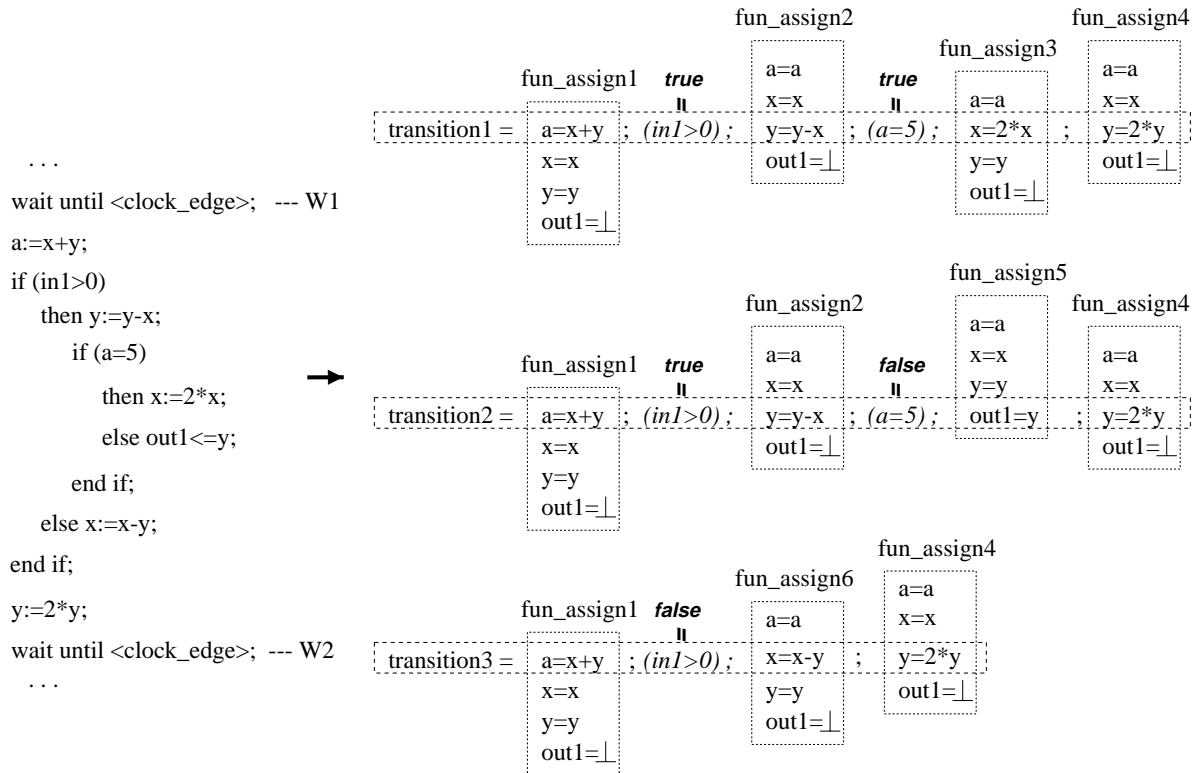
. . .
wait until <clock_edge>; --- W1
a:=x+y;
if (in1>0)
then y:=y-x;
if (a=5)
then x:=2*x;
else out1<=y;
end if;
else x:=x-y;
end if;
y:=2*y;
wait until <clock_edge>; --- W2
. . .

fun_assign1 true fun_assign2 true fun_assign3 fun_assign4

transition1 = a=x+y ; (in1>0) ; a=a x=x y=y-x out1=$\perp$ ; (a=5) ; a=a x=2*x y=y out1=$\perp$ ; a=a x=x y=2*y out1=$\perp$

x=x y=y out1=$\perp$

fun_assign1 true fun_assign2 false fun_assign5 fun_assign4

transition2 = a=x+y ; (in1>0) ; a=a x=x y=y-x out1=$\perp$ ; (a=5) ; a=a x=x y=y out1=y ; a=a x=x y=2*y out1=$\perp$

x=x y=y out1=$\perp$

fun_assign1 false fun_assign6 fun_assign4

transition3 = a=x+y ; (in1>0) ; a=a x=x-y y=y out1=$\perp$ ; a=a x=x y=2*y out1=$\perp$

x=x y=y out1=$\perp$